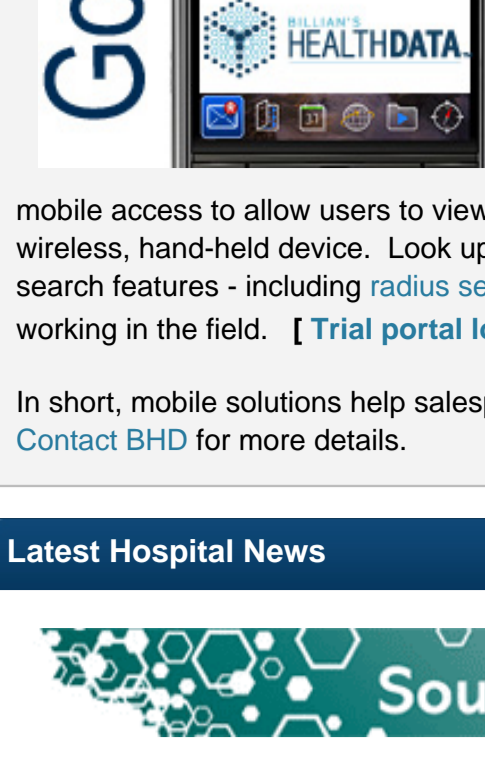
GO

BILLIAN'S HEALTHDATA.

mobile access to allow users to view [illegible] wireless, hand-held device. Look up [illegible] search features - including radius se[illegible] working in the field. [ Trial portal l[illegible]

In short, mobile solutions help salesp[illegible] Contact BHD for more details.

Latest Hospital News

Sou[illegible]